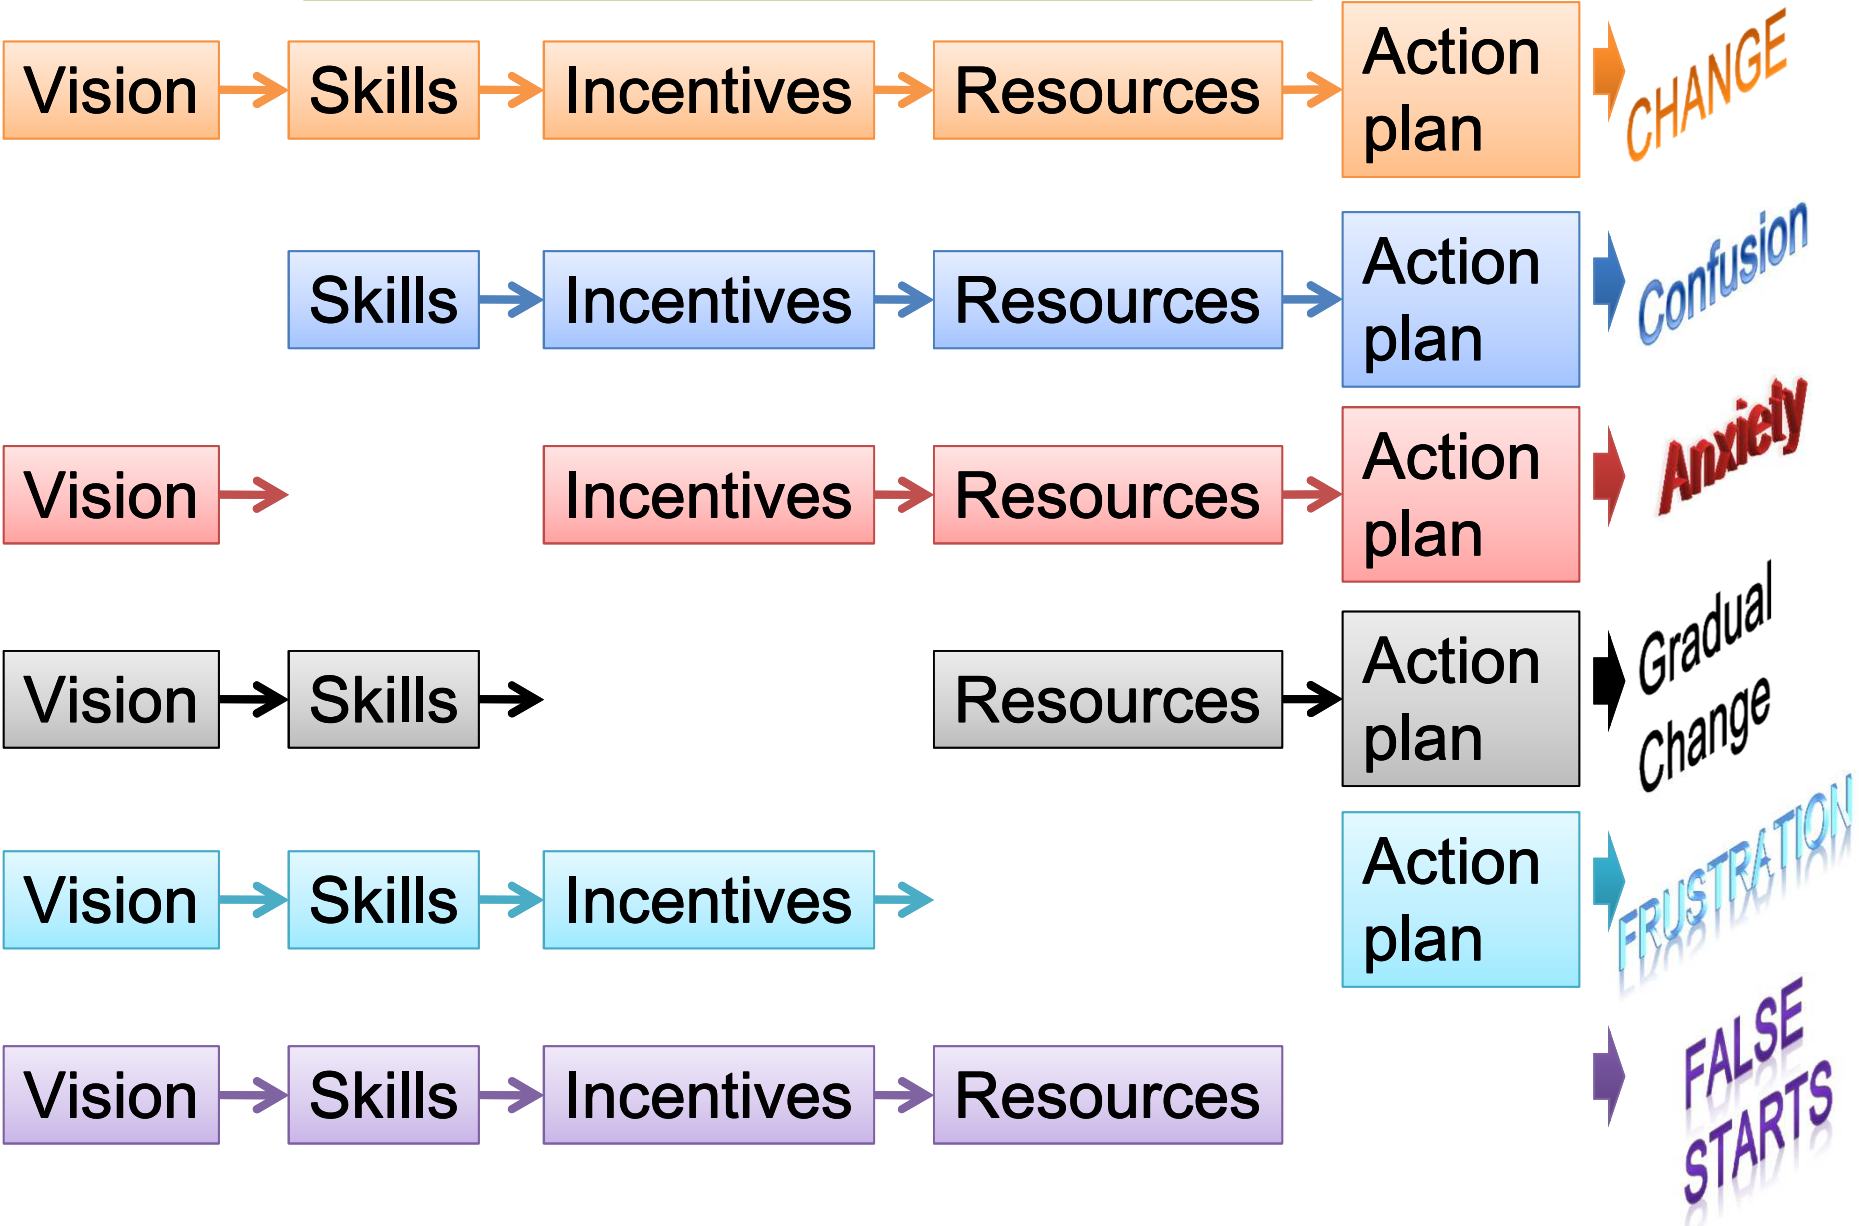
| | | | | | |
|---|---|---|---|---|---|
| Vision | Skills | Incentives | Resources | Action plan | CHANGE |
| | Skills | Incentives | Resources | Action plan | Confusion |
| Vision | | Incentives | Resources | Action plan | Anxiety |
| Vision | Skills | | Resources | Action plan | Gradual Change |
| Vision | Skills | Incentives | | Action plan | FRUSTRATION |
| Vision | Skills | Incentives | Resources | | FALSE STARTS |